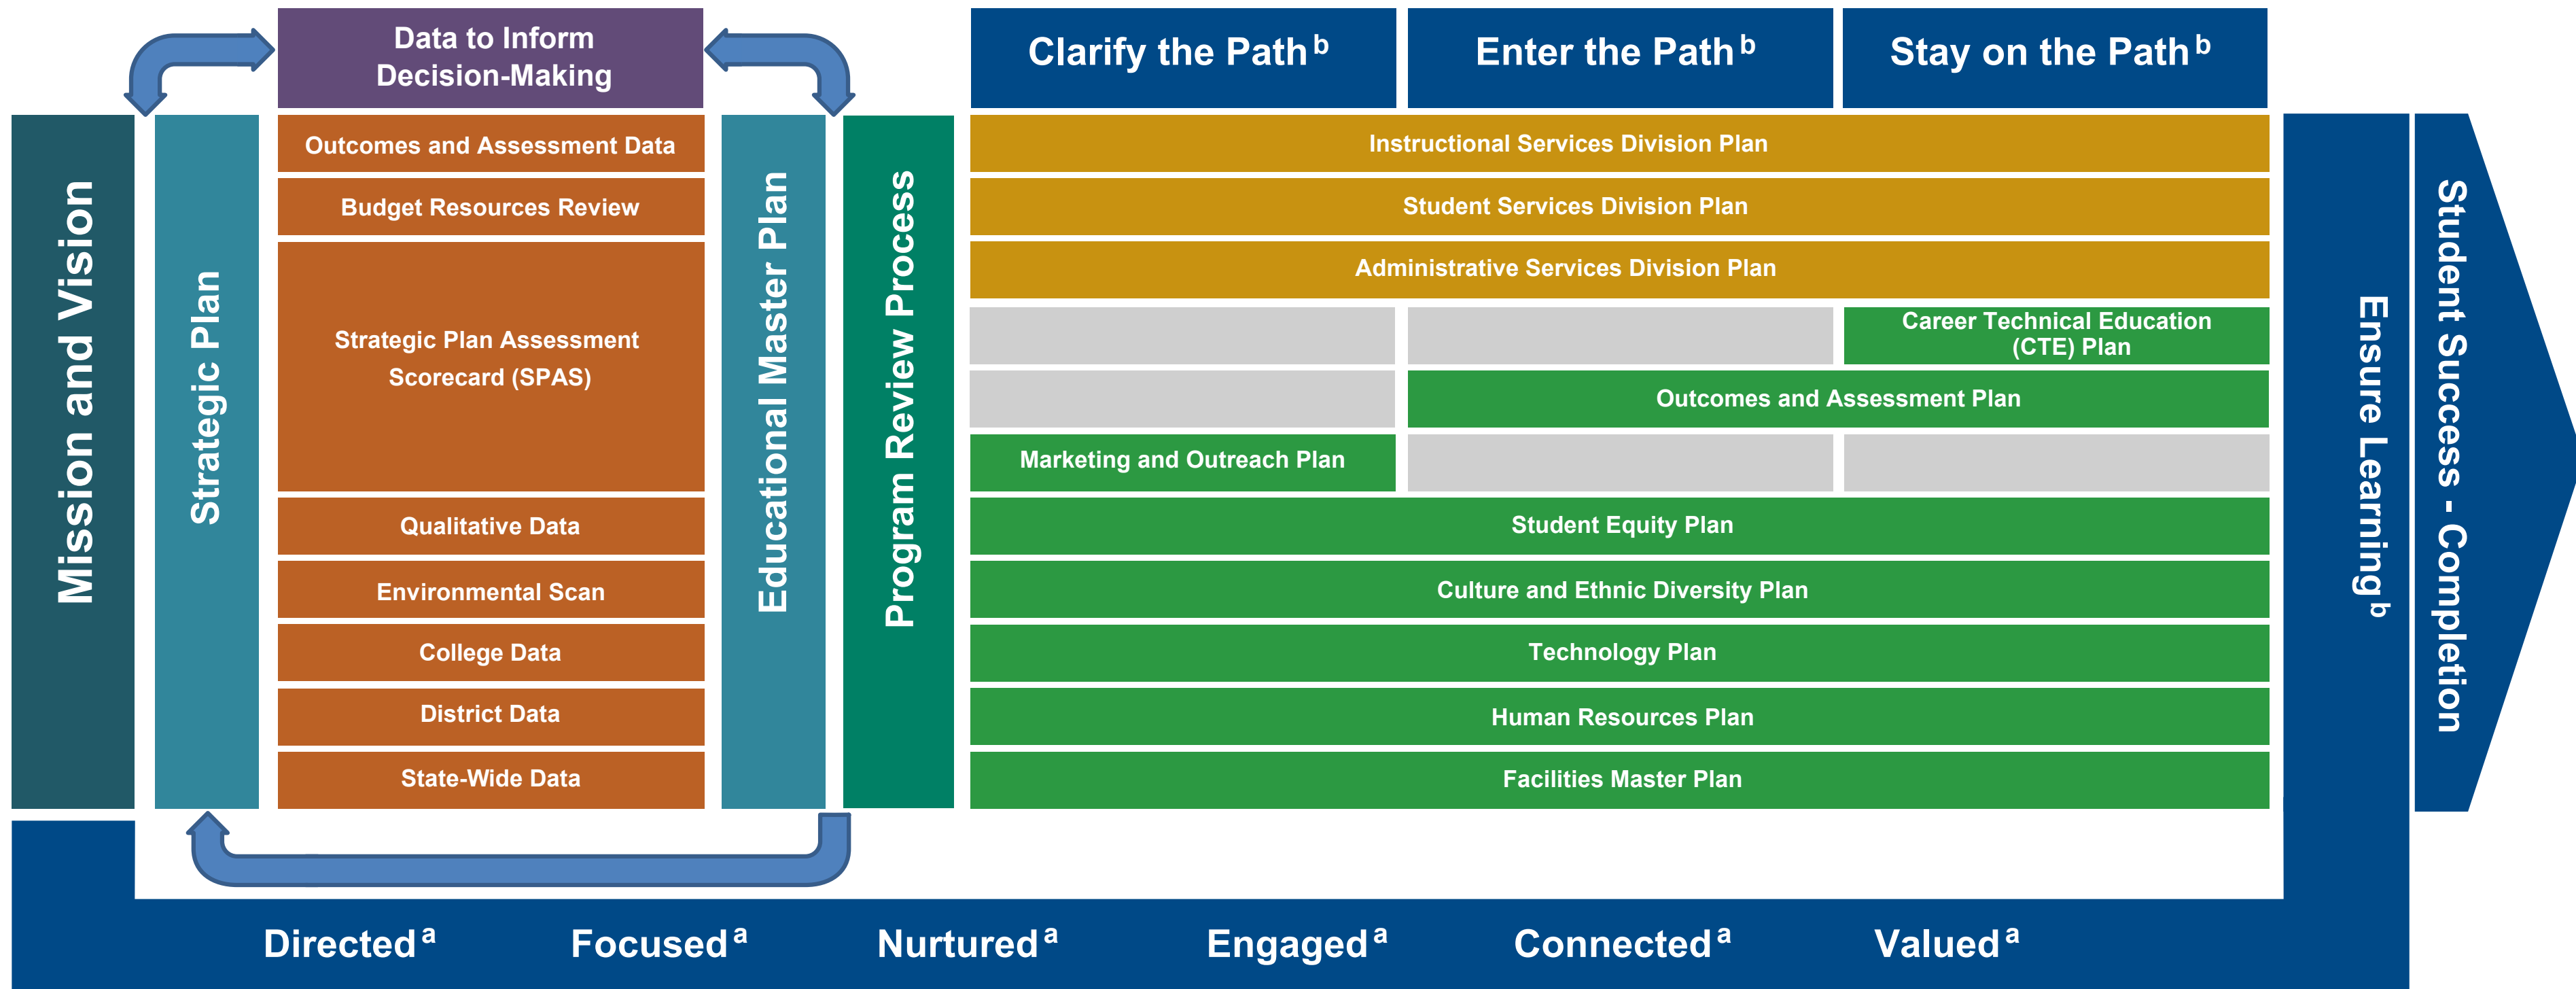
Mission and Vision

Strategic Plan

Data to Inform Decision-Making

Outcomes and Assessment Data

Budget Resources Review

Strategic Plan Assessment Scorecard (SPAS)

Qualitative Data

Environmental Scan

College Data

District Data

State-Wide Data

Educational Master Plan

Program Review Process

Clarify the Path$^b$

Enter the Path$^b$

Stay on the Path$^b$

Instructional Services Division Plan

Student Services Division Plan

Administrative Services Division Plan

Career Technical Education (CTE) Plan

Outcomes and Assessment Plan

Marketing and Outreach Plan

Student Equity Plan

Culture and Ethnic Diversity Plan

Technology Plan

Human Resources Plan

Facilities Master Plan

Ensure Learning$^b$

Student Success - Completion

Directed$^a$ Focused$^a$ Nurtured$^a$ Engaged$^a$ Connected$^a$ Valued$^a$